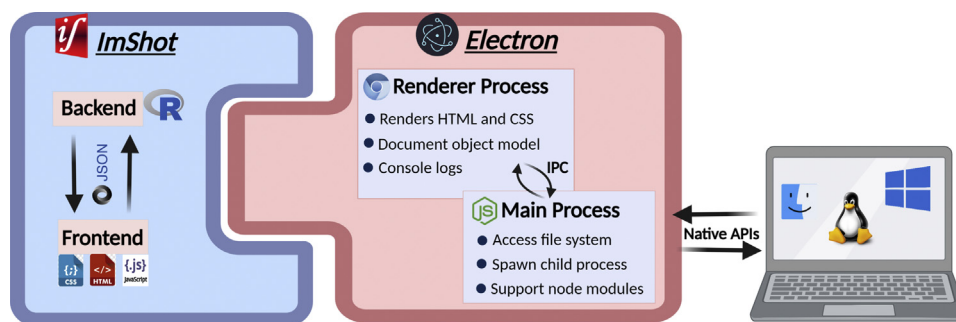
if ImShot

Backend R

JSON

Frontend

{;} CSS
</> HTML
{.js} JavaScript

Electron

Renderer Process
● Renders HTML and CSS
● Document object model
● Console logs

IPC

JS Main Process
● Access file system
● Spawn child process
● Support node modules

Native APIs